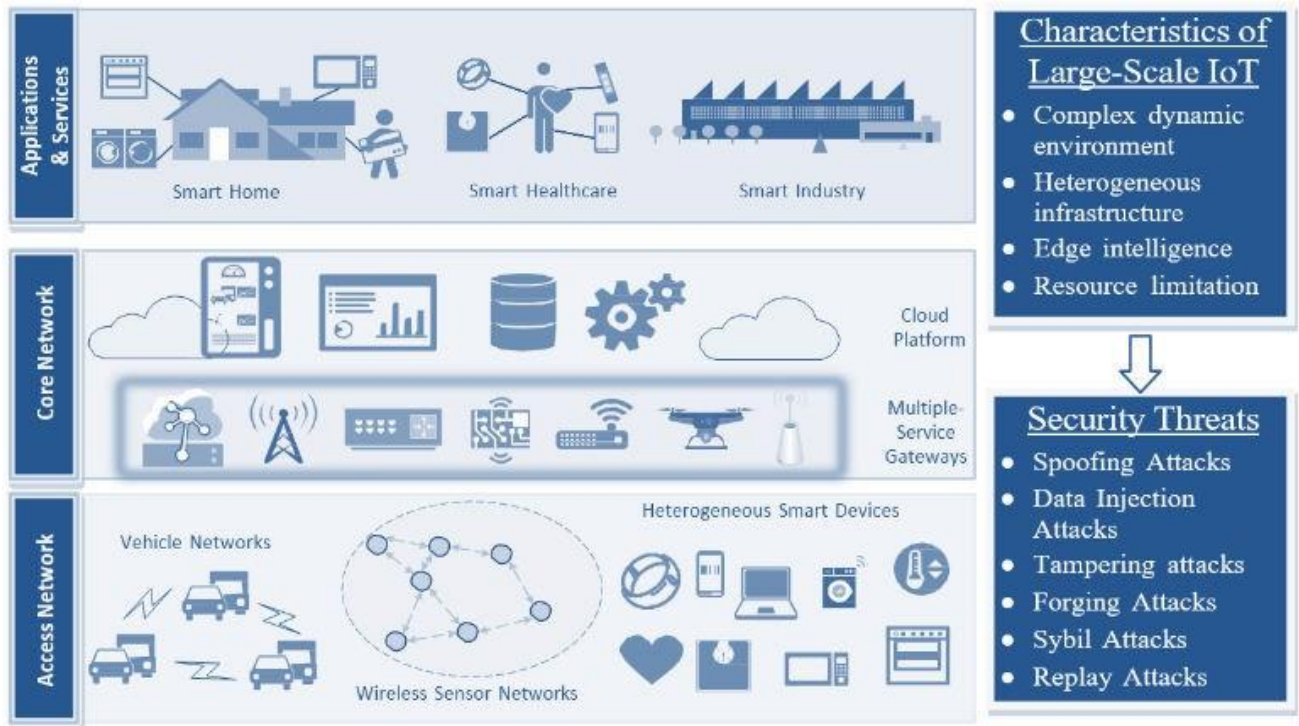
Applications & Services

Smart Home

Smart Healthcare

Smart Industry

Core Network

Cloud Platform

Multiple Service Gateways

Access Network

Vehicle Networks

Wireless Sensor Networks

Heterogeneous Smart Devices

Characteristics of Large-Scale IoT

- Complex dynamic environment
- Heterogeneous infrastructure
- Edge intelligence
- Resource limitation

Security Threats

- Spoofing Attacks
- Data Injection Attacks
- Tampering attacks
- Forging Attacks
- Sybil Attacks
- Replay Attacks